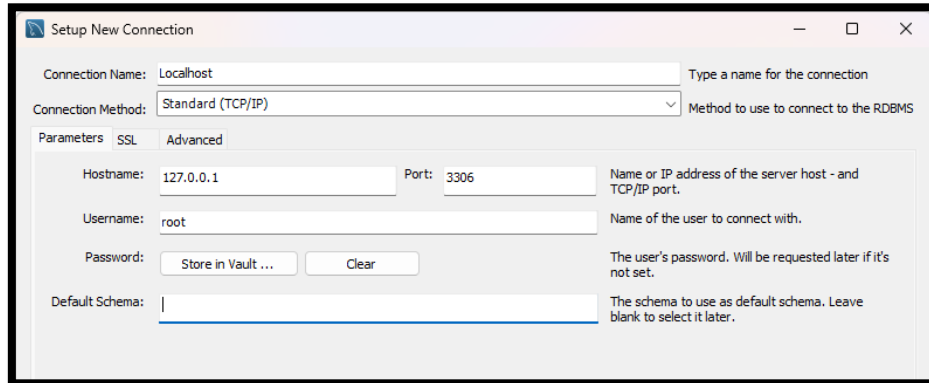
Setup New Connection

Connection Name: Localhost
Type a name for the connection

Connection Method: Standard (TCP/IP)
Method to use to connect to the RDBMS

Parameters SSL Advanced

Hostname: 127.0.0.1 Port: 3306
Name or IP address of the server host - and TCP/IP port.

Username: root
Name of the user to connect with.

Password: Store in Vault ... Clear
The user's password. Will be requested later if it's not set.

Default Schema:
The schema to use as default schema. Leave blank to select it later.